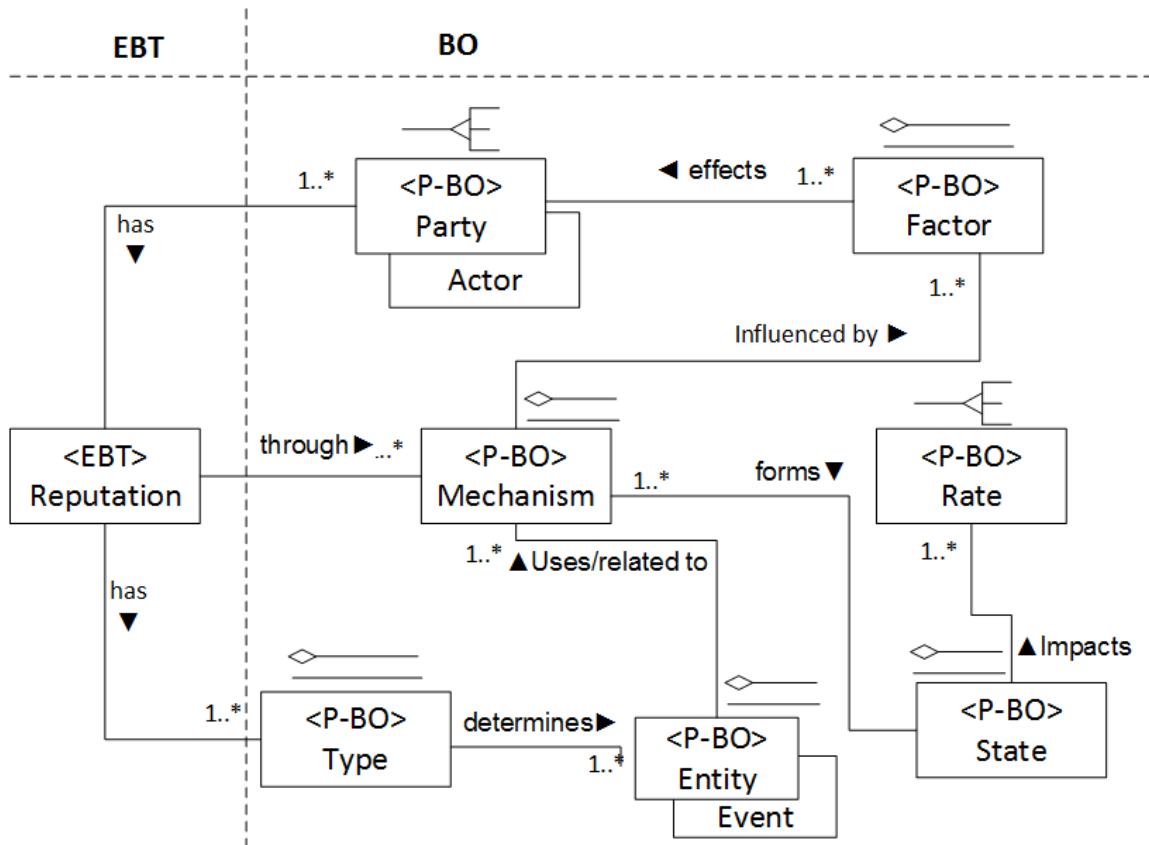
EBT

BO

1..*

<P-BO>
Party

Actor

◄ effects

1..*

<P-BO>
Factor

has
▼

1..*

Influenced by ►

<EBT>
Reputation

through ►..*

<P-BO>
Mechanism

1..*

forms ▼

<P-BO>
Rate

1..* ▲Uses/related to

1..*

has
▼

▲Impacts

1..*

<P-BO>
Type

determines►

1..*

<P-BO>
Entity

Event

<P-BO>
State